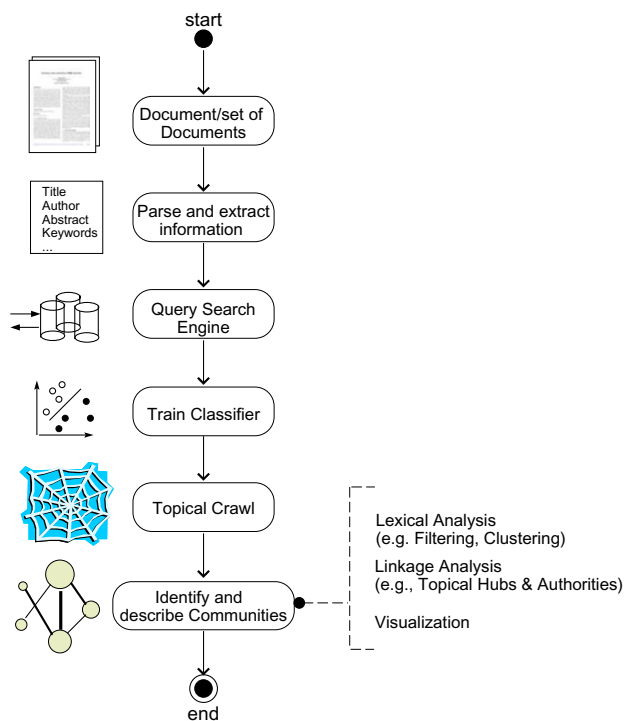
start

Document/set of Documents

Title
Author
Abstract
Keywords
...

Parse and extract information

Query Search Engine

Train Classifier

Topical Crawl

Lexical Analysis
(e.g. Filtering, Clustering)

Linkage Analysis
(e.g., Topical Hubs & Authorities)

Visualization

Identify and describe Communities

end